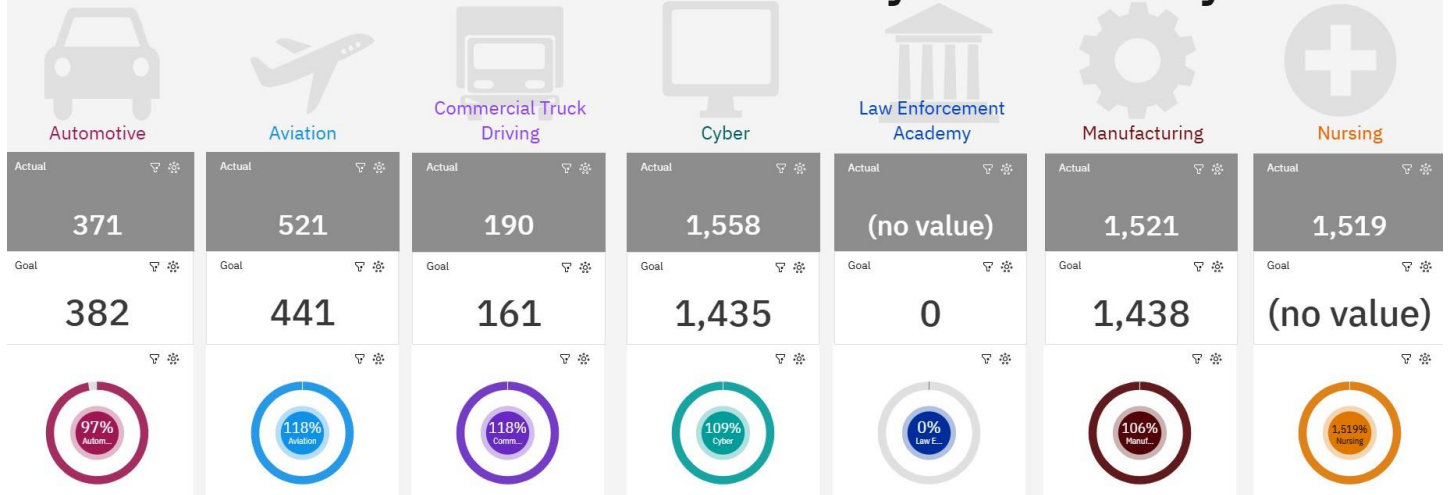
Automotive

Actual

371

Goal

382

97%
Autom...

Aviation

Actual

521

Goal

441

118%
Aviation

Commercial Truck Driving

Actual

190

Goal

161

118%
Comm...

Cyber

Actual

1,558

Goal

1,435

109%
Cyber

Law Enforcement Academy

Actual

(no value)

Goal

0

0%
Law E...

Manufacturing

Actual

1,521

Goal

1,438

106%
Manuf...

Nursing

Actual

1,519

Goal

(no value)

1,519%
Nursing